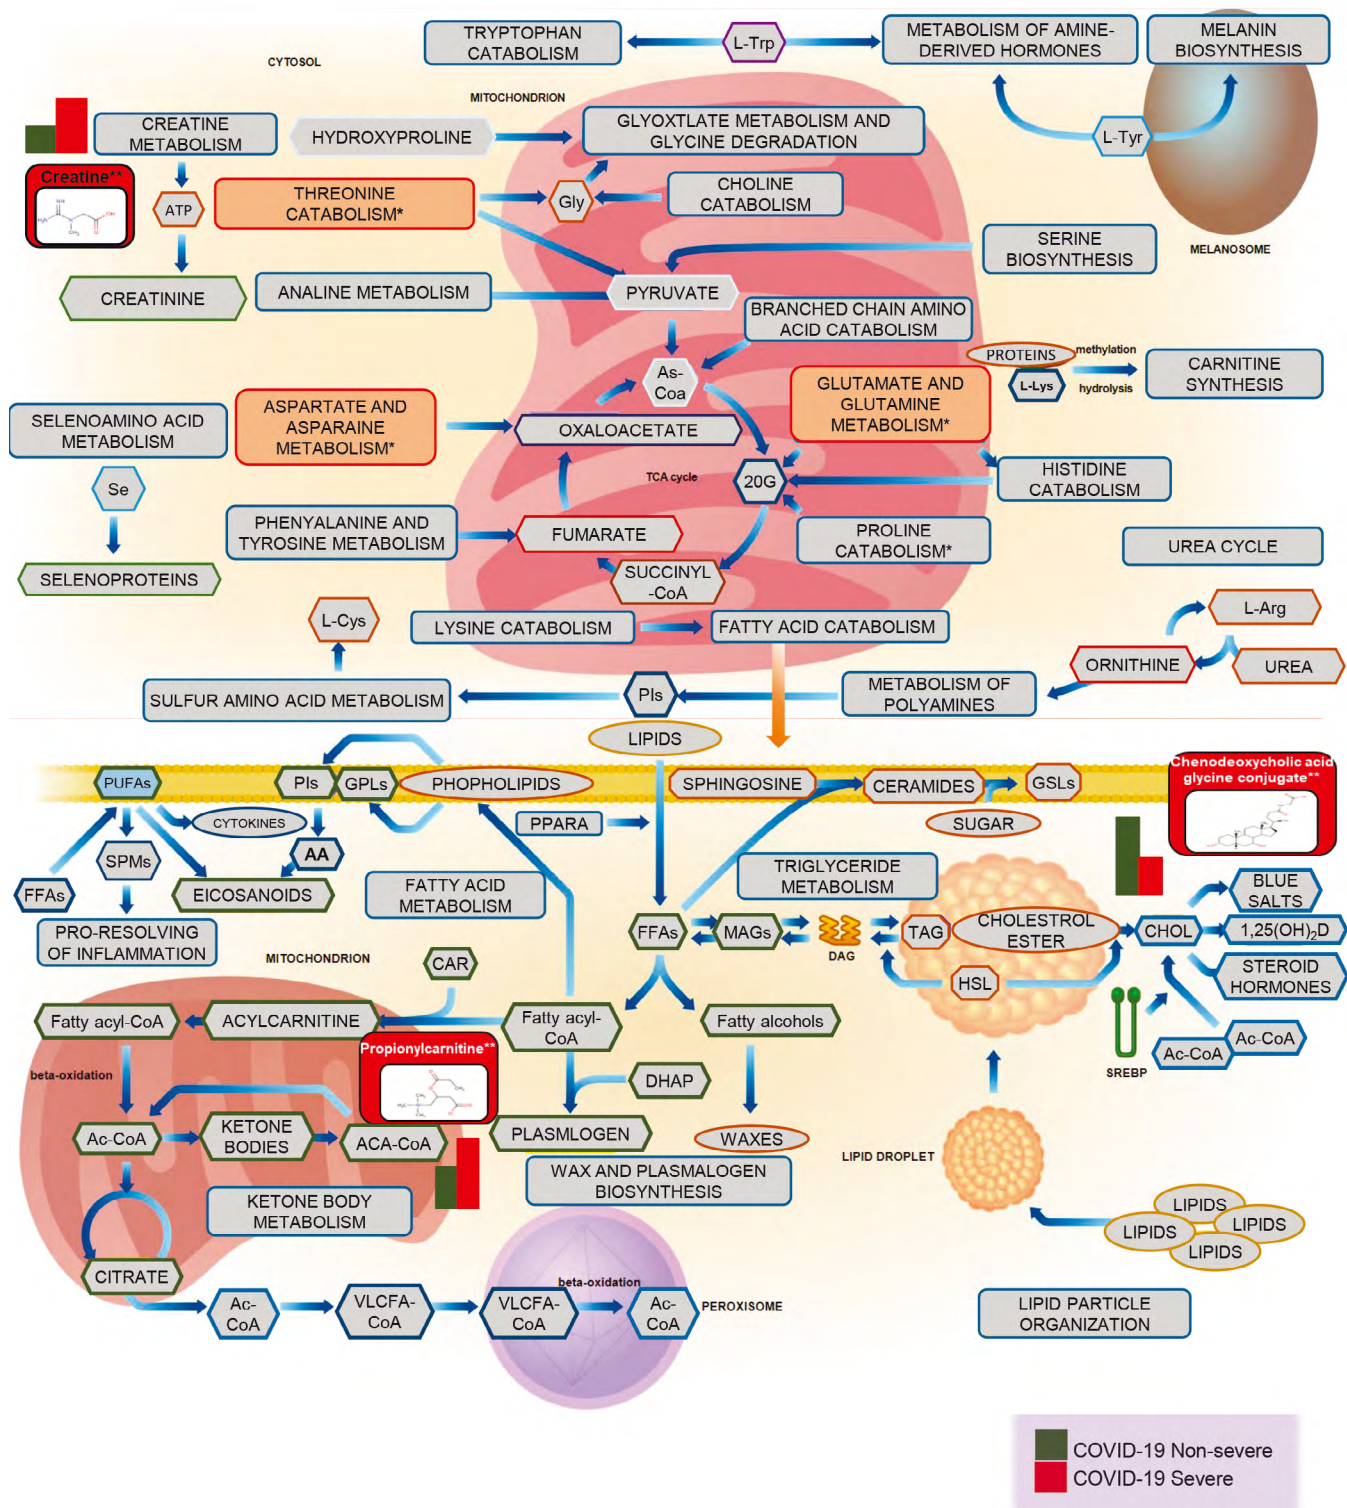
TRYPTOPHAN CATABOLISM
L-Trp
METABOLISM OF AMINE-DERIVED HORMONES
MELANIN BIOSYNTHESIS
CYTOSOL
MITOCHONDRION
CREATINE METABOLISM
HYDROXYPROLINE
GLYOXTLATE METABOLISM AND GLYCINE DEGRADATION
L-Tyr
Creatine**
ATP
THREONINE CATABOLISM*
Gly
CHOLINE CATABOLISM
SERINE BIOSYNTHESIS
MELANOSOME
CREATININE
ANALINE METABOLISM
PYRUVATE
BRANCHED CHAIN AMINO ACID CATABOLISM
PROTEINS
methylation
L-Lys
hydrolysis
CARNITINE SYNTHESIS
As-Coa
GLUTAMATE AND GLUTAMINE METABOLISM*
SELENOAMINO ACID METABOLISM
ASPARTATE AND ASPARAINE METABOLISM*
OXALOACETATE
TCA cycle
20G
HISTIDINE CATABOLISM
Se
PHENYALANINE AND TYROSINE METABOLISM
FUMARATE
PROLINE CATABOLISM*
UREA CYCLE
SELENOPROTEINS
SUCCINYL -CoA
L-Cys
LYSINE CATABOLISM
FATTY ACID CATABOLISM
L-Arg
ORNITHINE
UREA
SULFUR AMINO ACID METABOLISM
Pls
METABOLISM OF POLYAMINES
LIPIDS
PUFAs
Pls
GPLs
PHOPHOLIPIDS
SPHINGOSINE
CERAMIDES
GSLs
Chenodeoxycholic acid glycine conjugate**
CYTOKINES
PPARA
SUGAR
SPMs
AA
FFAs
EICOSANOIDS
FATTY ACID METABOLISM
TRIGLYCERIDE METABOLISM
BLUE SALTS
PRO-RESOLVING OF INFLAMMATION
FFAs
MAGs
DAG
TAG
CHOLESTROL ESTER
CHOL
1,25(OH)$_2$D
MITOCHONDRION
CAR
HSL
STEROID HORMONES
Fatty acyl-CoA
ACYLCARNITINE
Fatty acyl-CoA
Fatty alcohols
Ac-CoA
Propionylcarnitine**
Ac-CoA
SREBP
beta-oxidation
DHAP
Ac-CoA
KETONE BODIES
ACA-CoA
PLASMLOGEN
WAXES
WAX AND PLASMALOGEN BIOSYNTHESIS
LIPID DROPLET
KETONE BODY METABOLISM
LIPIDS
LIPIDS
LIPIDS
LIPIDS
CITRATE
beta-oxidation
Ac-CoA
VLCFA-CoA
VLCFA-CoA
Ac-CoA
PEROXISOME
LIPID PARTICLE ORGANIZATION
COVID-19 Non-severe
COVID-19 Severe